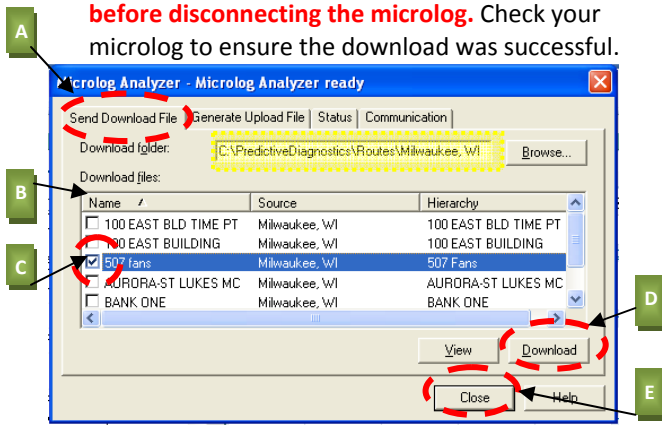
before disconnecting the microlog. Check your microlog to ensure the download was successful.

A

Microloge Analyzer - Microloge Analyzer ready

Send Download File | Generate Upload File | Status | Communication

Download folder: C:\PredictiveDiagnostics\Routes\Milwaukee, WI Browse...

B

Download files:

| Name | Source | Hierarchy |
|---|---|---|
| 100 EAST BLD TIME PT | Milwaukee, WI | 100 EAST BLD TIME PT |
| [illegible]00 EAST BUILDING | Milwaukee, WI | 100 EAST BUILDING |
| 507 fans | Milwaukee, WI | 507 Fans |
| AURORA-ST LUKES MC | Milwaukee, WI | AURORA-ST LUKES MC |
| BANK ONE | Milwaukee, WI | BANK ONE |

C

D

View Download

E

Close Help